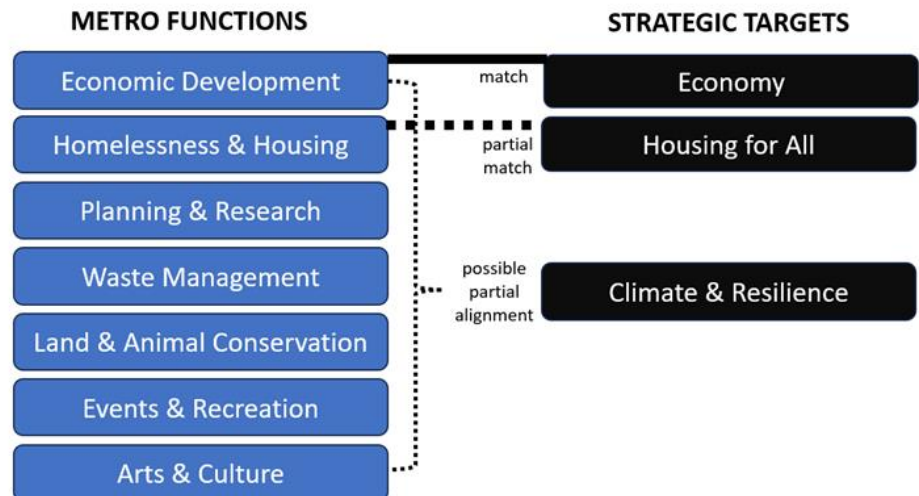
METRO FUNCTIONS

STRATEGIC TARGETS

Economic Development

Homelessness & Housing

Planning & Research

Waste Management

Land & Animal Conservation

Events & Recreation

Arts & Culture

match

Economy

partial match

Housing for All

possible partial alignment

Climate & Resilience